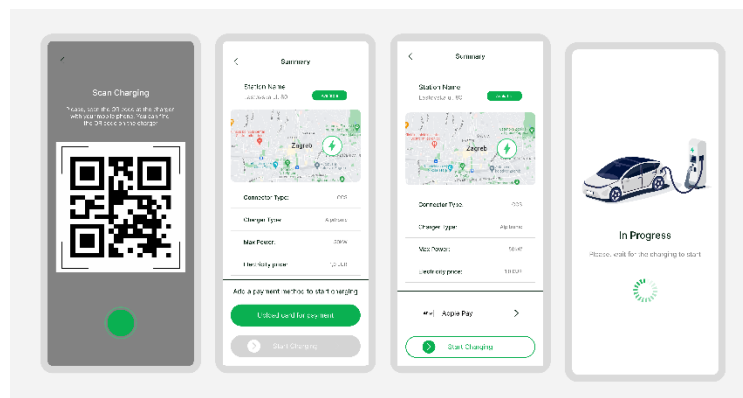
Scan Charging

Please, scan the QR code at the charger with your mobile phone. You can find the QR code on the charger.

Summary

Station Name
Lastovska ul. 10

Zagreb

Connector Type

Charger Type

Max Power

Electricity price

Add a payment method to start charging

Upload card for payment

Start Charging

Summary

Station Name
Lastovska ul. 10

Zagreb

Connector Type

Charger Type

Max Power

Electricity price

Apple Pay

Start Charging

In Progress

Please, wait for the charging to start